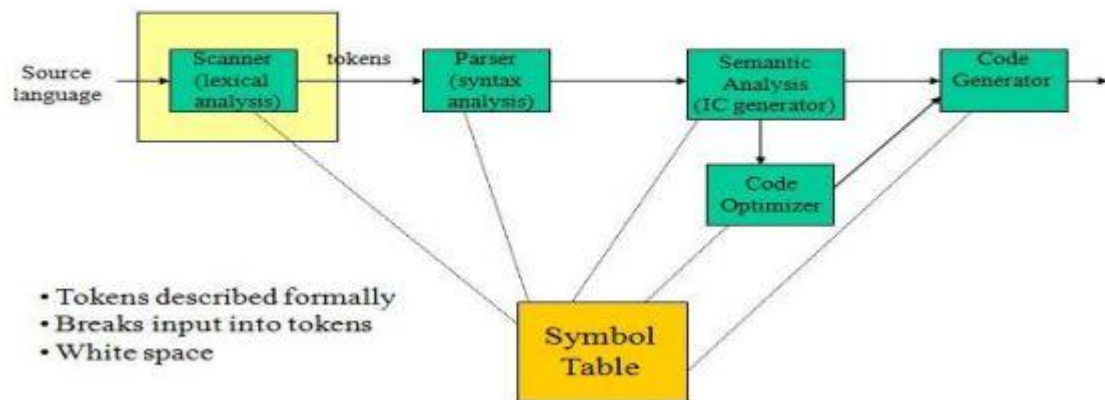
Source language

Scanner (lexical analysis)

tokens

Parser (syntax analysis)

Semantic Analysis (IC generator)

Code Generator

Code Optimizer

• Tokens described formally
• Breaks input into tokens
• White space

Symbol Table